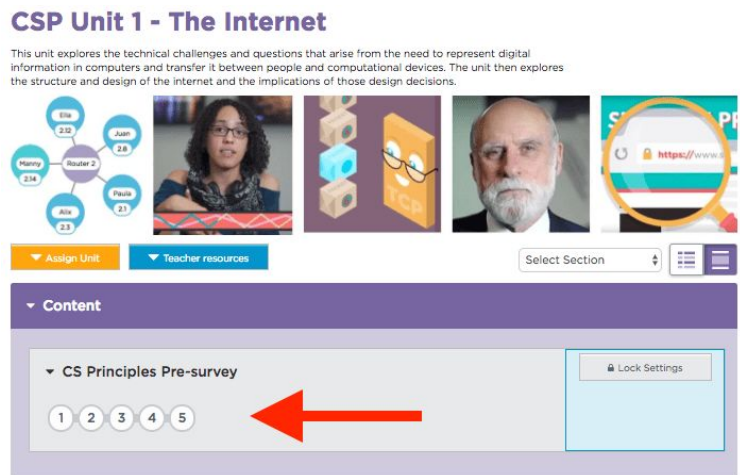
CSP Unit 1 - The Internet

This unit explores the technical challenges and questions that arise from the need to represent digital information in computers and transfer it between people and computational devices. The unit then explores the structure and design of the internet and the implications of those design decisions.

Ella
2.12
Juan
2.8
Manny
2.34
Router 2
Paula
2.1
Alix
2.3

TCP

https://www.s

Assign Unit

Teacher resources

Select Section

Content

CS Principles Pre-survey

Lock Settings

1 2 3 4 5